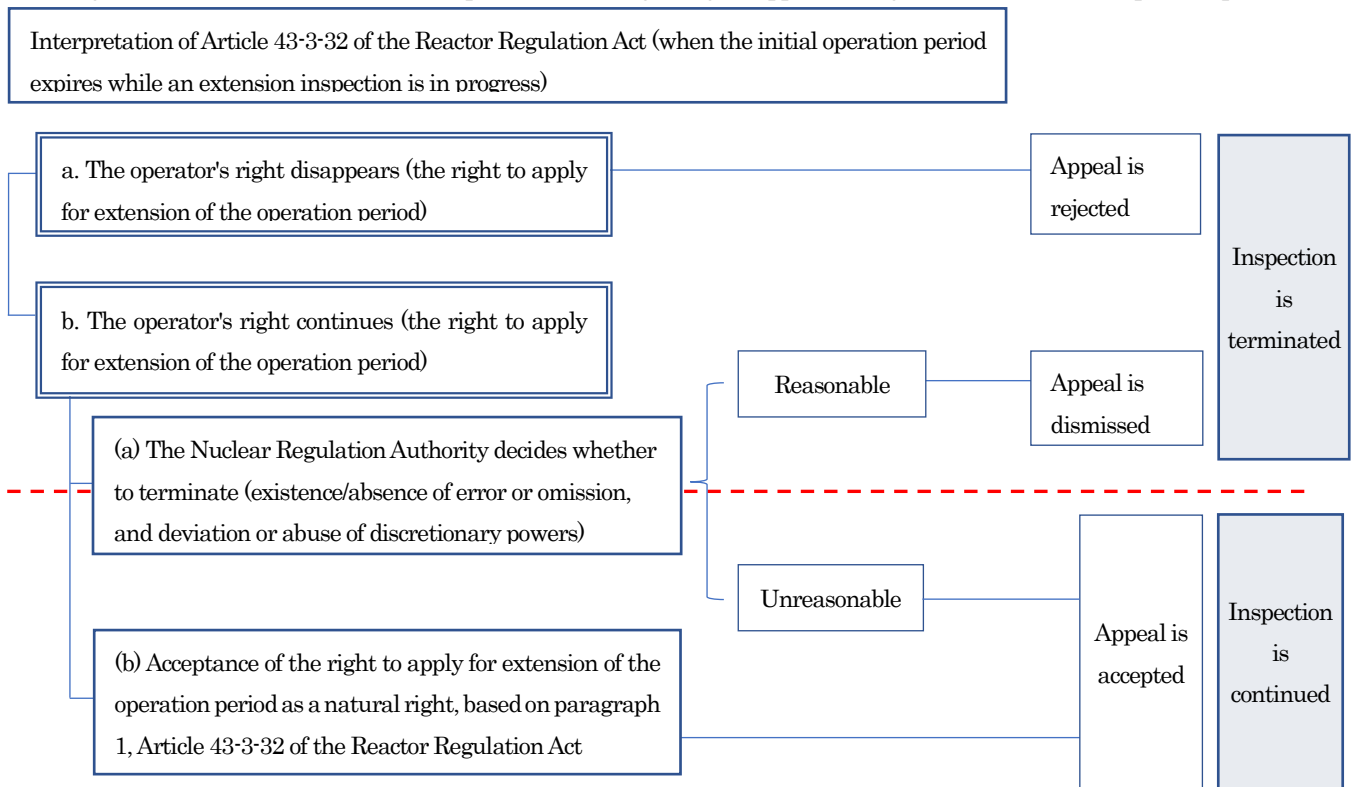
Interpretation of Article 43-3-32 of the Reactor Regulation Act (when the initial operation period expires while an extension inspection is in progress)

a. The operator's right disappears (the right to apply for extension of the operation period)

Appeal is rejected

Inspection is terminated

b. The operator's right continues (the right to apply for extension of the operation period)

Reasonable

Appeal is dismissed

(a) The Nuclear Regulation Authority decides whether to terminate (existence/absence of error or omission, and deviation or abuse of discretionary powers)

Unreasonable

Appeal is accepted

Inspection is continued

(b) Acceptance of the right to apply for extension of the operation period as a natural right, based on paragraph 1, Article 43-3-32 of the Reactor Regulation Act